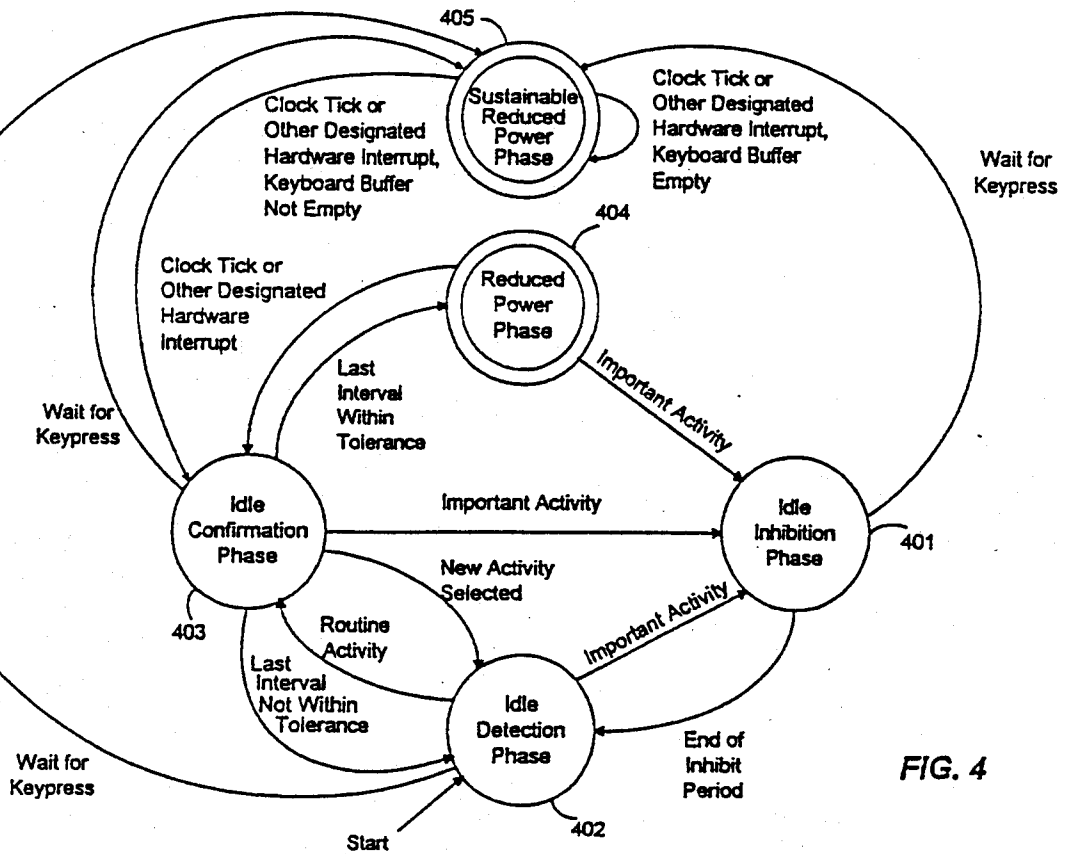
405

Sustainable Reduced Power Phase

Clock Tick or Other Designated Hardware Interrupt, Keyboard Buffer Not Empty

Clock Tick or Other Designated Hardware Interrupt, Keyboard Buffer Empty

Wait for Keypress

404

Reduced Power Phase

Clock Tick or Other Designated Hardware Interrupt

Last Interval Within Tolerance

Important Activity

Wait for Keypress

Idle Confirmation Phase

Important Activity

Idle Inhibition Phase

401

New Activity Selected

403

Routine Activity

Important Activity

Last Interval Not Within Tolerance

Idle Detection Phase

End of Inhibit Period

Wait for Keypress

FIG. 4

402

Start